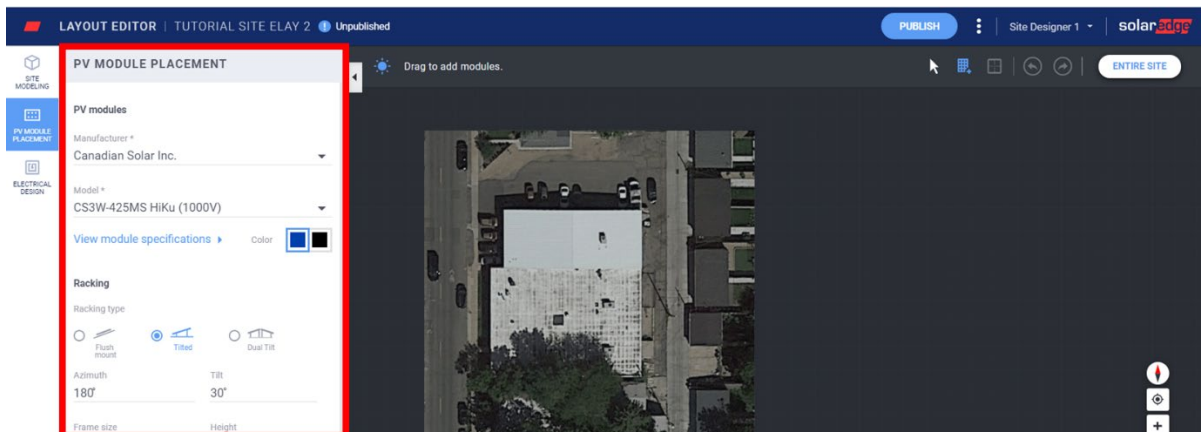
LAYOUT EDITOR | TUTORIAL SITE ELAY 2 Unpublished

PUBLISH

Site Designer 1

solaredge

SITE MODELING

PV MODULE PLACEMENT

ELECTRICAL DESIGN

PV MODULE PLACEMENT

PV modules

Manufacturer *

Canadian Solar Inc.

Model *

CS3W-425MS HiKu (1000V)

View module specifications

Color

Racking

Racking type

Flush mount

Tilted

Dual Tilt

Azimuth

180˚

Tilt

30˚

Frame size

Height

Drag to add modules.

ENTIRE SITE